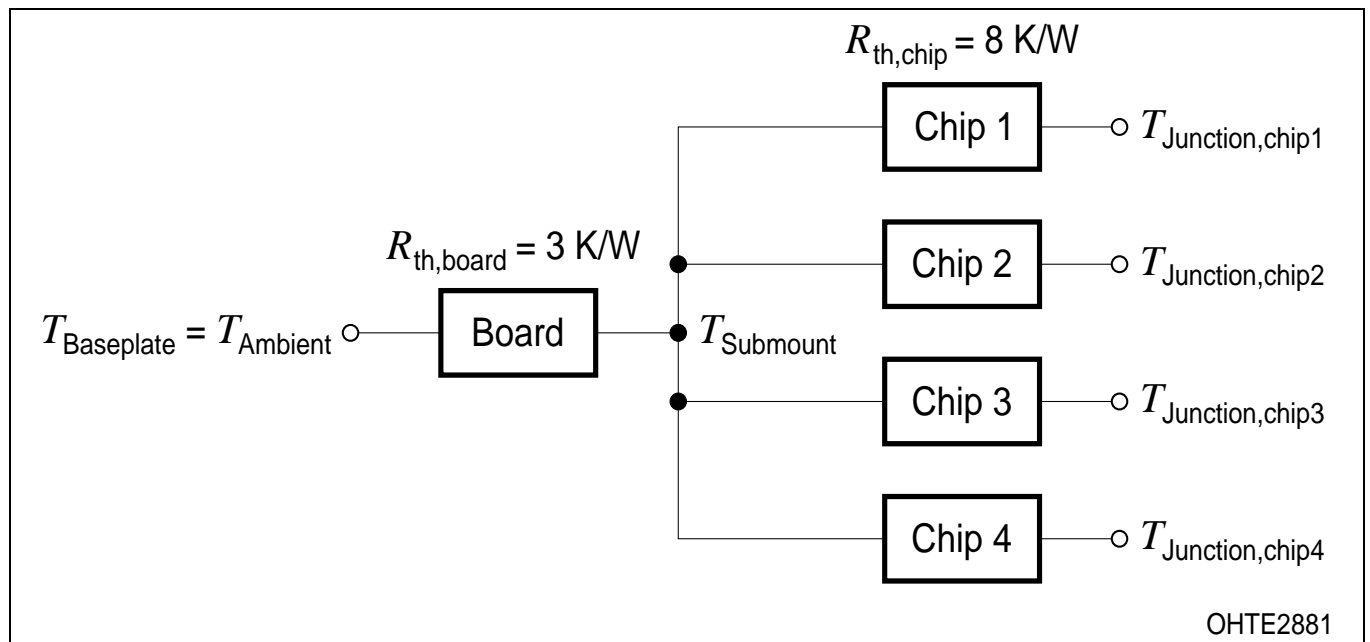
$R_{\text{th,chip}}$ = 8 K/W

Chip 1 $T_{\text{Junction,chip1}}$

$R_{\text{th,board}}$ = 3 K/W

Chip 2 $T_{\text{Junction,chip2}}$

$T_{\text{Baseplate}} = T_{\text{Ambient}}$ Board $T_{\text{Submount}}$

Chip 3 $T_{\text{Junction,chip3}}$

Chip 4 $T_{\text{Junction,chip4}}$

OHTE2881